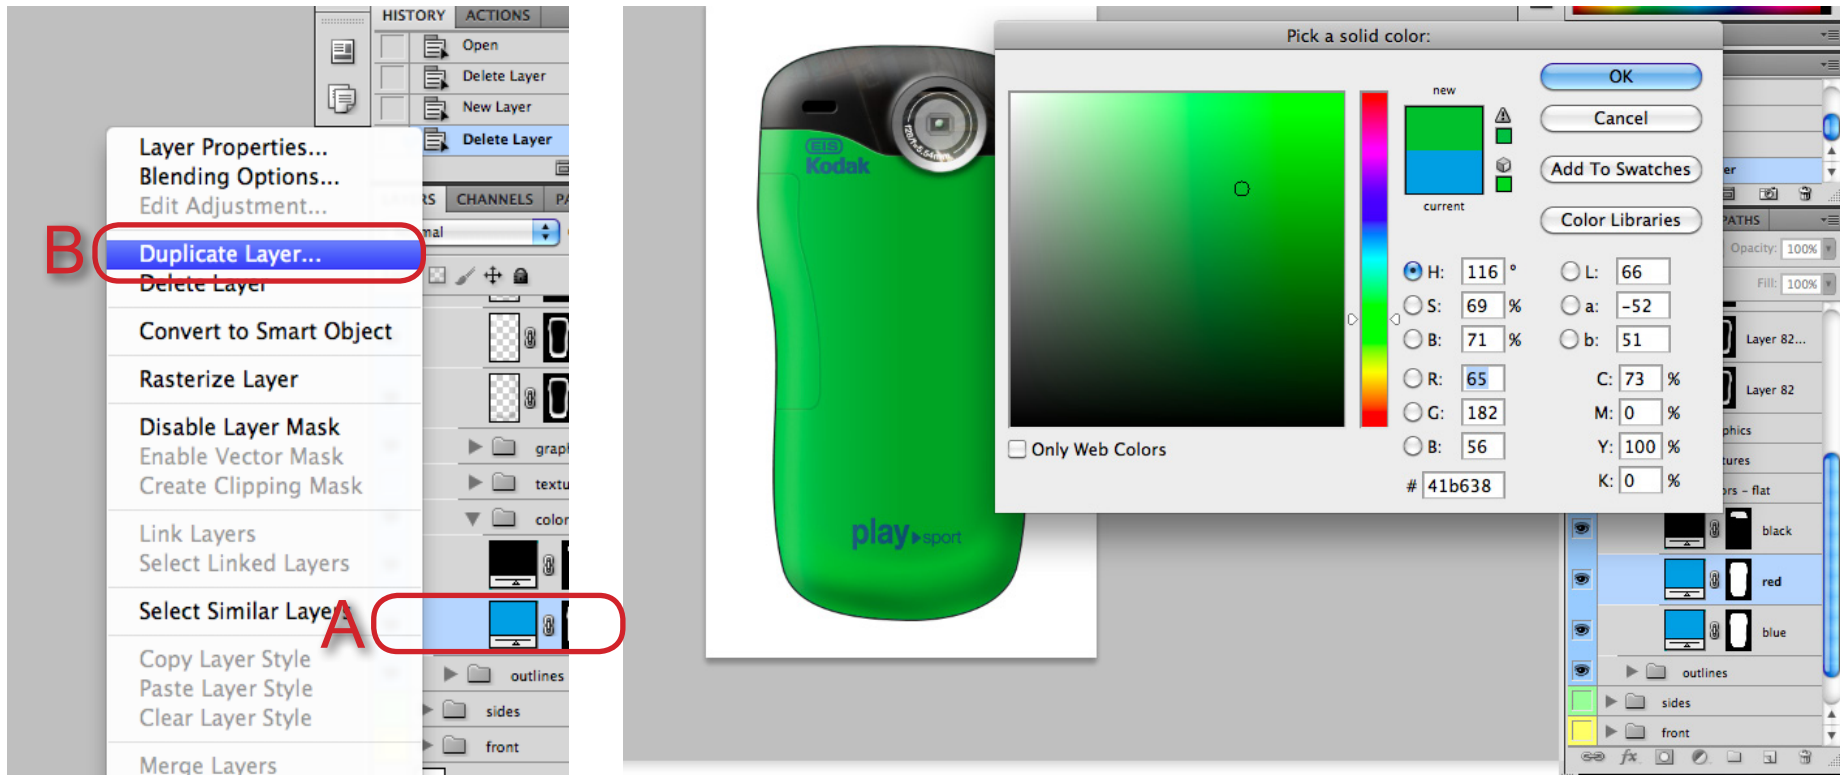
HISTORY ACTIONS
Open
Delete Layer
New Layer
Delete Layer

Layer Properties...
Blending Options...
Edit Adjustment...
B
Duplicate Layer...
Delete Layer
Convert to Smart Object
Rasterize Layer
Disable Layer Mask
Enable Vector Mask
Create Clipping Mask
Link Layers
Select Linked Layers
Select Similar Laye
A
Copy Layer Style
Paste Layer Style
Clear Layer Style
Merge Layers

CHANNELS
graph
textu
color
outlines
sides
front

Kodak
play sport

Pick a solid color:
new
current
OK
Cancel
Add To Swatches
Color Libraries
H: 116 °
S: 69 %
B: 71 %
R: 65
G: 182
B: 56
L: 66
a: -52
b: 51
C: 73 %
M: 0 %
Y: 100 %
K: 0 %
# 41b638
Only Web Colors

PATHS
Opacity: 100%
Fill: 100%
Layer 82...
Layer 82
phics
tures
rs – flat
black
red
blue
outlines
sides
front